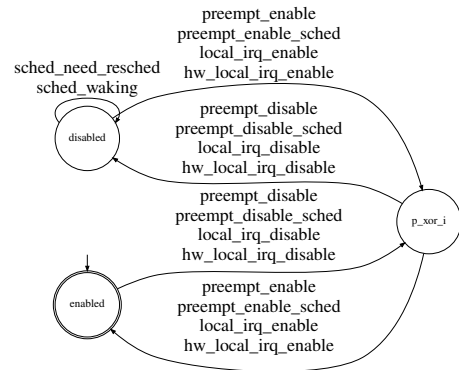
preempt_enable
preempt_enable_sched
local_irq_enable
hw_local_irq_enable

sched_need_resched
sched_waking

disabled

preempt_disable
preempt_disable_sched
local_irq_disable
hw_local_irq_disable

preempt_disable
preempt_disable_sched
local_irq_disable
hw_local_irq_disable

p_xor_i

enabled

preempt_enable
preempt_enable_sched
local_irq_enable
hw_local_irq_enable